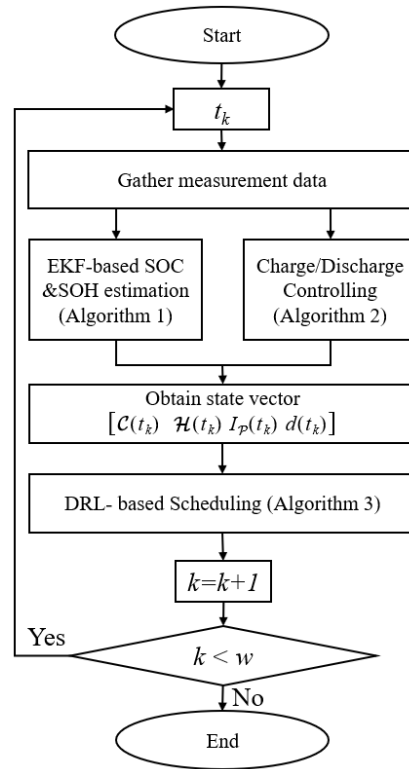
Start

$t_k$

Gather measurement data

EKF-based SOC &SOH estimation (Algorithm 1)

Charge/Discharge Controlling (Algorithm 2)

Obtain state vector $[\mathcal{C}(t_k)\ \mathcal{H}(t_k)\ I_{\mathcal{P}}(t_k)\ d(t_k)]$

DRL- based Scheduling (Algorithm 3)

$k=k+1$

Yes

$k < w$

No

End